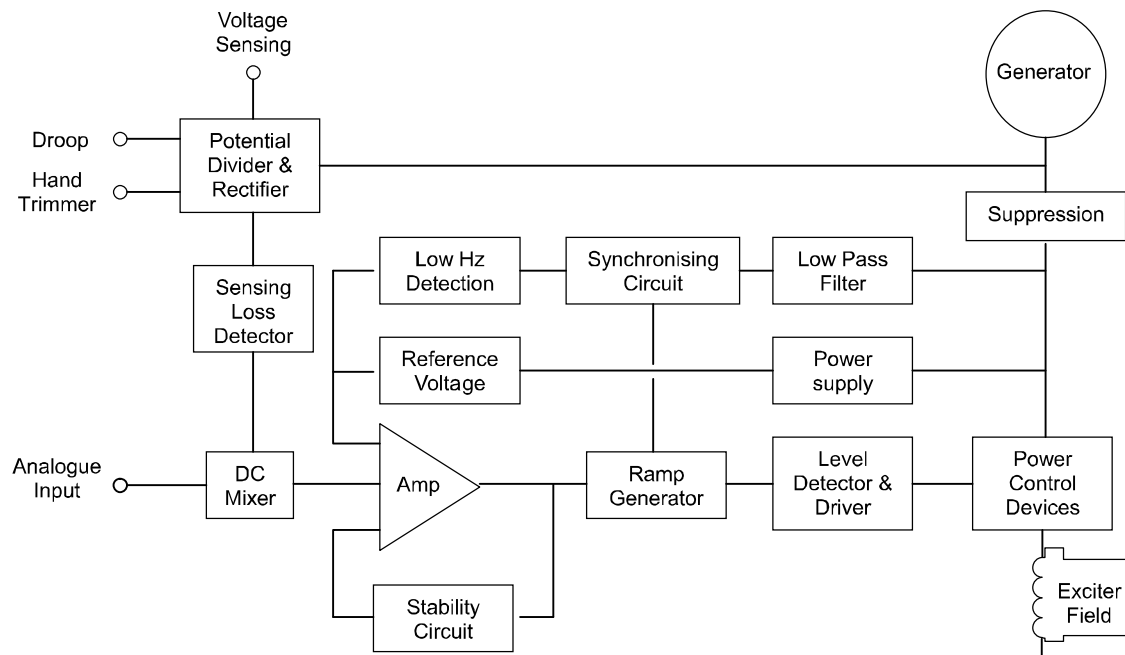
Voltage Sensing

Generator

Droop

Hand Trimmer

Potential Divider & Rectifier

Suppression

Low Hz Detection

Synchronising Circuit

Low Pass Filter

Sensing Loss Detector

Reference Voltage

Power supply

Analogue Input

DC Mixer

Amp

Ramp Generator

Level Detector & Driver

Power Control Devices

Stability Circuit

Exciter Field